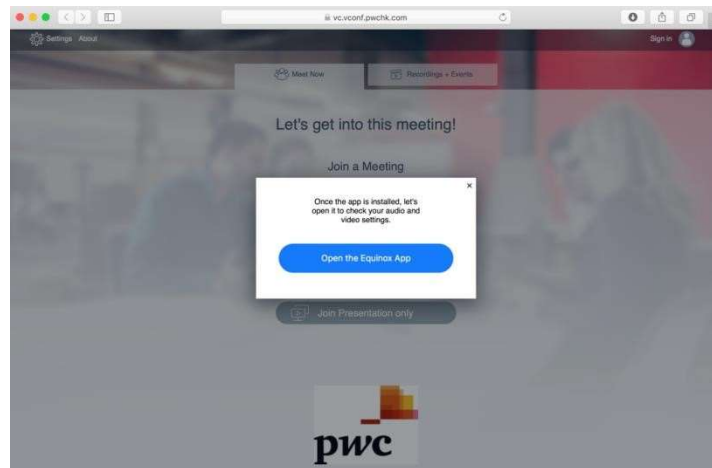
vc.vconf.pwchk.com

Settings About

Sign in

Meet Now

Recordings + Events

Let's get into this meeting!

Join a Meeting

×

Once the app is installed, let's open it to check your audio and video settings.

Open the Equinox App

Join Presentation only

pwc